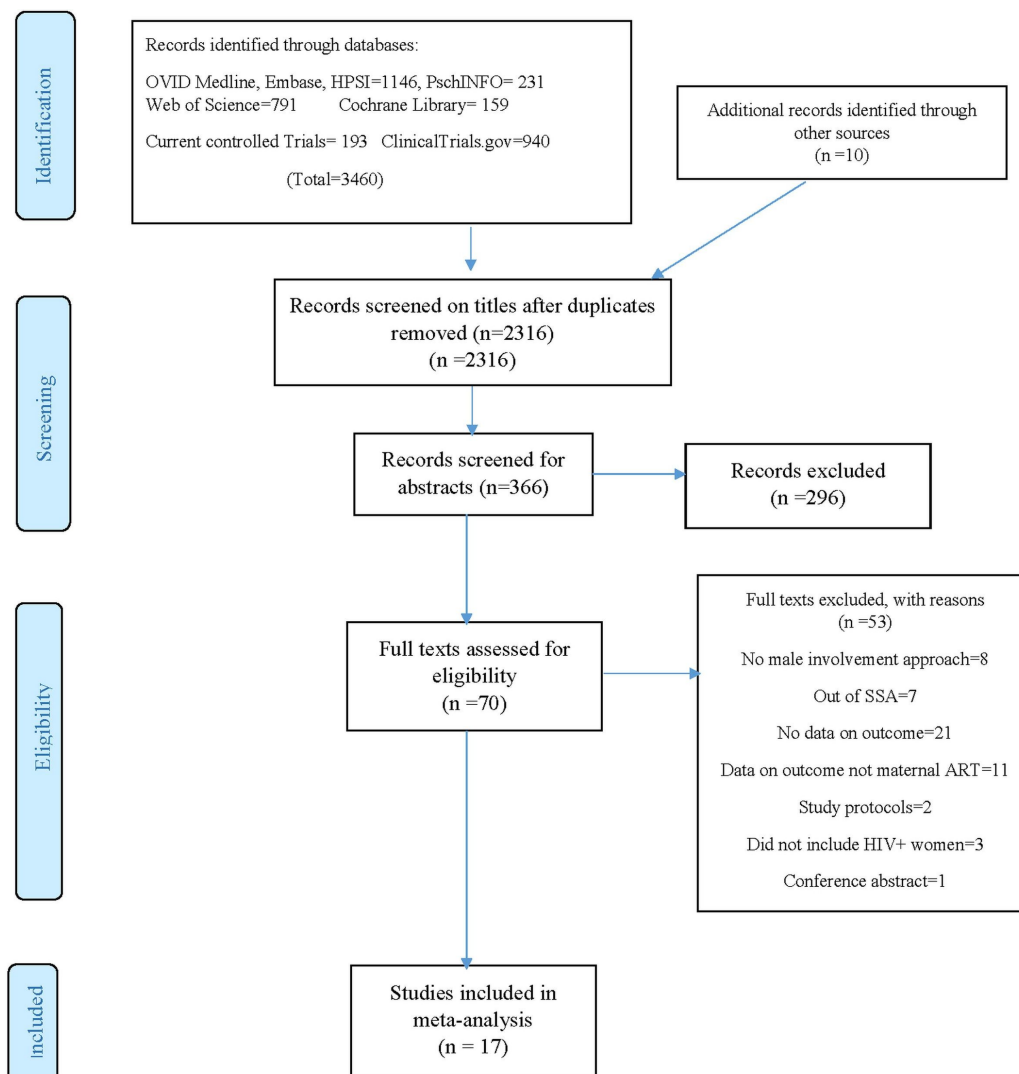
Identification

Records identified through databases:

OVID Medline, Embase, HPSI=1146, PschINFO= 231
Web of Science=791 Cochrane Library= 159

Current controlled Trials= 193 ClinicalTrials.gov=940

(Total=3460)

Additional records identified through other sources
(n =10)

Screening

Records screened on titles after duplicates removed (n=2316)
(n =2316)

Records screened for abstracts (n=366)

Records excluded
(n =296)

Eligibility

Full texts assessed for eligibility
(n =70)

Full texts excluded, with reasons
(n =53)

No male involvement approach=8

Out of SSA=7

No data on outcome=21

Data on outcome not maternal ART=11

Study protocols=2

Did not include HIV+ women=3

Conference abstract=1

Included

Studies included in meta-analysis
(n = 17)